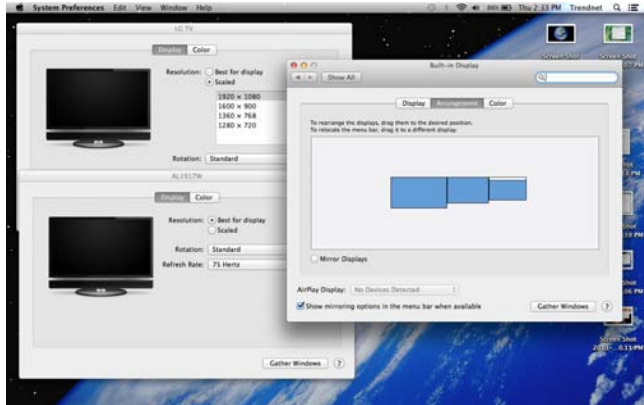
System Preferences Edit View Window Help

Thu 2:13 PM Trendnet

LG TV

Display Color

Resolution: Best for display
Scaled

1920 × 1080
1600 × 900
1360 × 768
1280 × 720

Rotation: Standard

AL1917W

Display Color

Resolution: Best for display
Scaled

Rotation: Standard

Refresh Rate: 75 Hertz

Gather Windows ?

Built-in Display

Show All

Display Arrangement Color

To rearrange the displays, drag them to the desired position.
To relocate the menu bar, drag it to a different display.

Mirror Displays

AirPlay Display: No Devices Detected

Show mirroring options in the menu bar when available

Gather Windows ?

Screen Shot

Screen Shot

Screen Shot

Screen Shot

Screen Shot
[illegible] 0.11 PM